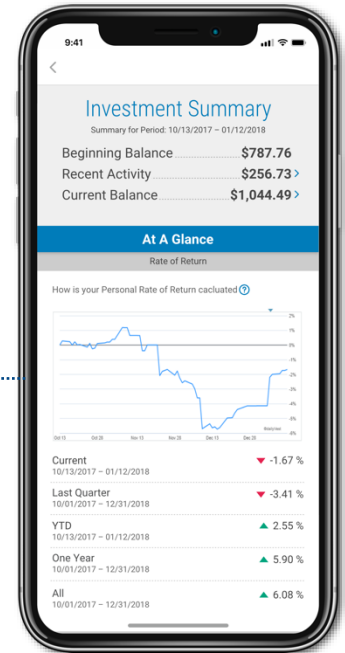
9:41

<

Investment Summary

Summary for Period: 10/13/2017 – 01/12/2018

Beginning Balance $787.76
Recent Activity $256.73 >
Current Balance $1,044.49 >

At A Glance

Rate of Return

How is your Personal Rate of Return cacluated ?

2%
1%
0%
-1%
-2%
-3%
-4%
-5%
-6%

Oct 13 Oct 28 Nov 13 Nov 28 Dec 13 Dec 28

| | | |
|---|---|---|
| Current<br>10/13/2017 – 01/12/2018 | ▼ | -1.67 % |
| Last Quarter<br>10/01/2017 – 12/31/2018 | ▼ | -3.41 % |
| YTD<br>10/13/2017 – 01/12/2018 | ▲ | 2.55 % |
| One Year<br>10/01/2017 – 12/31/2018 | ▲ | 5.90 % |
| All<br>10/01/2017 – 12/31/2018 | ▲ | 6.08 % |